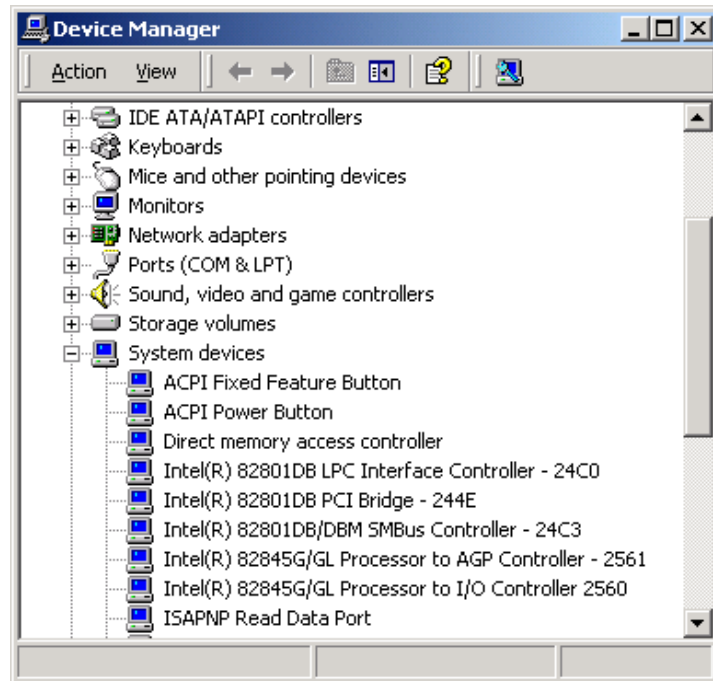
Device Manager

Action View

IDE ATA/ATAPI controllers
Keyboards
Mice and other pointing devices
Monitors
Network adapters
Ports (COM & LPT)
Sound, video and game controllers
Storage volumes
System devices
ACPI Fixed Feature Button
ACPI Power Button
Direct memory access controller
Intel(R) 82801DB LPC Interface Controller - 24C0
Intel(R) 82801DB PCI Bridge - 244E
Intel(R) 82801DB/DBM SMBus Controller - 24C3
Intel(R) 82845G/GL Processor to AGP Controller - 2561
Intel(R) 82845G/GL Processor to I/O Controller 2560
ISAPNP Read Data Port